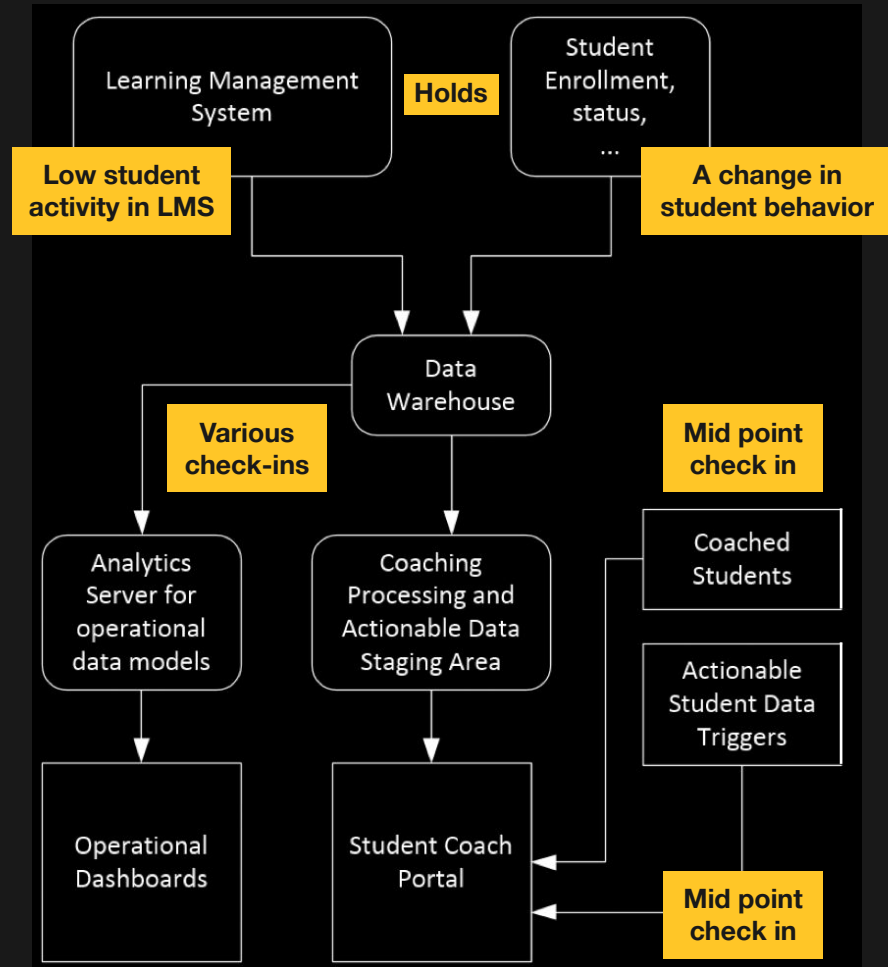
Learning Management System

Holds

Student Enrollment, status, ...

Low student activity in LMS

A change in student behavior

Data Warehouse

Various check-ins

Mid point check in

Coached Students

Analytics Server for operational data models

Coaching Processing and Actionable Data Staging Area

Actionable Student Data Triggers

Operational Dashboards

Student Coach Portal

Mid point check in